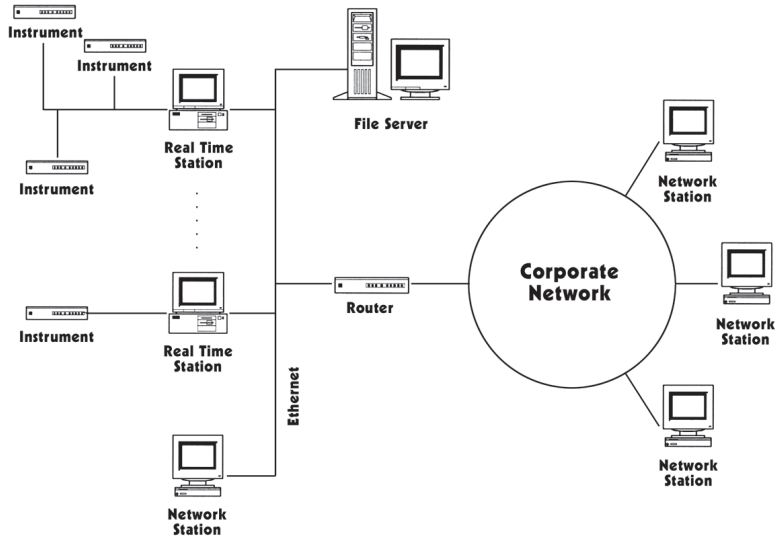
Instrument

Instrument

Instrument

Real Time Station

File Server

Network Station

Corporate Network

Network Station

Instrument

Router

Real Time Station

Ethernet

Network Station

Network Station